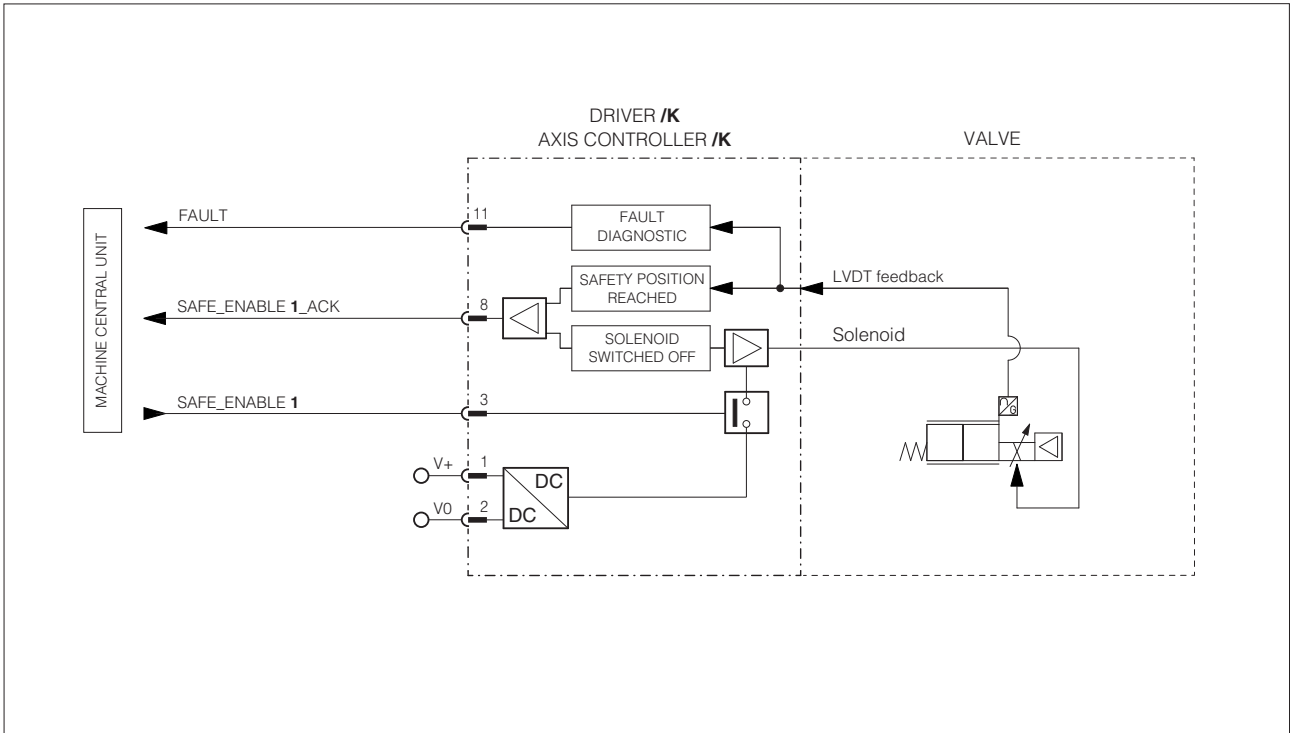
DRIVER /K
AXIS CONTROLLER /K

VALVE

MACHINE CENTRAL UNIT

FAULT

11

FAULT DIAGNOSTIC

SAFETY POSITION REACHED

LVDT feedback

SAFE_ENABLE 1_ACK

8

SOLENOID SWITCHED OFF

Solenoid

SAFE_ENABLE 1

3

V+

1

V0

2

DC

DC